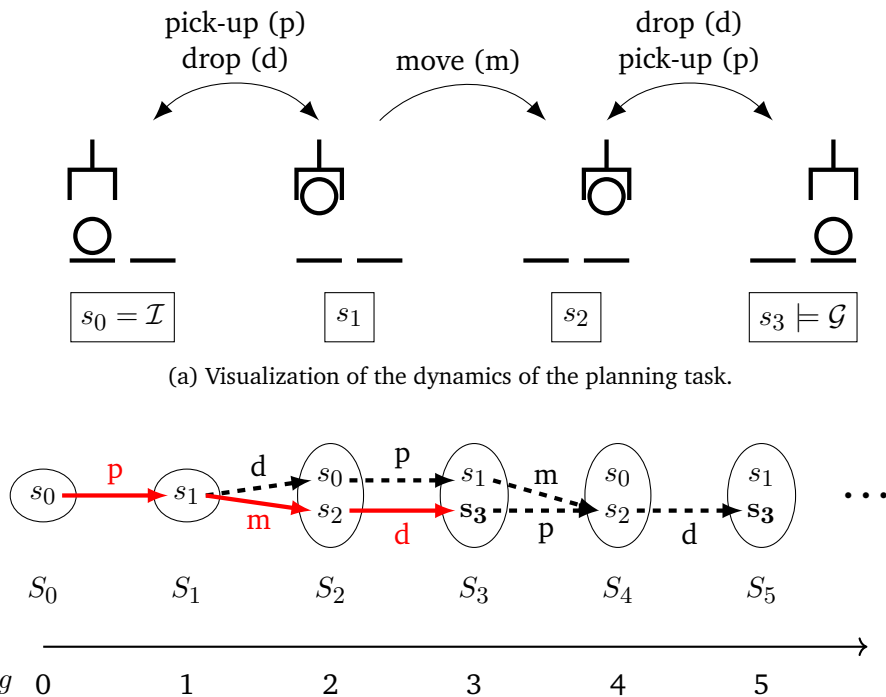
pick-up (p)
drop (d)

move (m)

drop (d)
pick-up (p)

$s_0 = \mathcal{I}$

$s_1$

$s_2$

$s_3 \models \mathcal{G}$

(a) Visualization of the dynamics of the planning task.

$s_0$ p $s_1$ d m $s_0$ $s_2$ p d $s_1$ $\mathbf{s_3}$ m p $s_0$ $s_2$ d $s_1$ $\mathbf{s_3}$ ...

$S_0$ $S_1$ $S_2$ $S_3$ $S_4$ $S_5$

$g$ 0 1 2 3 4 5